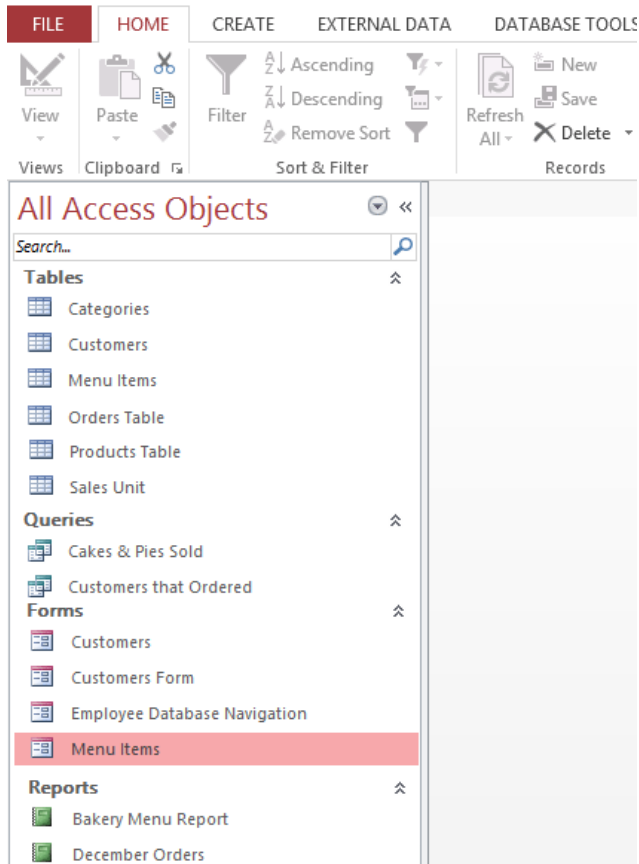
FILE HOME CREATE EXTERNAL DATA DATABASE TOOLS

View
Views

Paste
Clipboard

Filter
Ascending
Descending
Remove Sort
Sort & Filter

Refresh All
New
Save
Delete
Records

All Access Objects

Search...

Tables
Categories
Customers
Menu Items
Orders Table
Products Table
Sales Unit

Queries
Cakes & Pies Sold
Customers that Ordered

Forms
Customers
Customers Form
Employee Database Navigation
Menu Items

Reports
Bakery Menu Report
December Orders